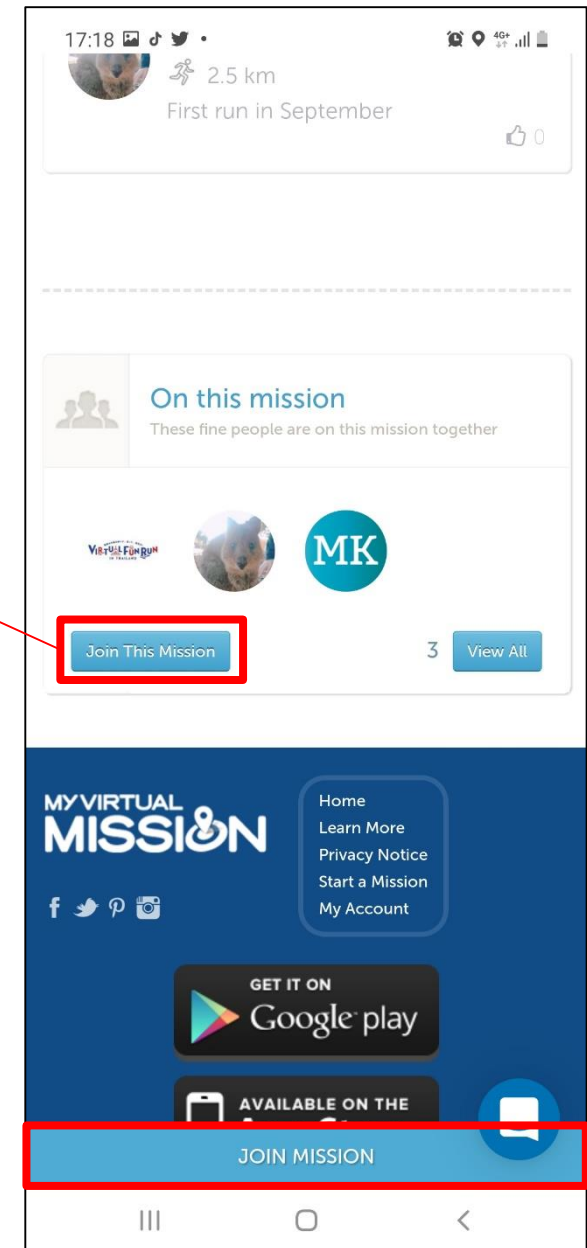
17:18

2.5 km

First run in September

0

On this mission

These fine people are on this mission together

VIRTUAL FUN RUN

MK

Join This Mission

3 View All

MY VIRTUAL MISSION

Home
Learn More
Privacy Notice
Start a Mission
My Account

GET IT ON Google play

AVAILABLE ON THE

JOIN MISSION